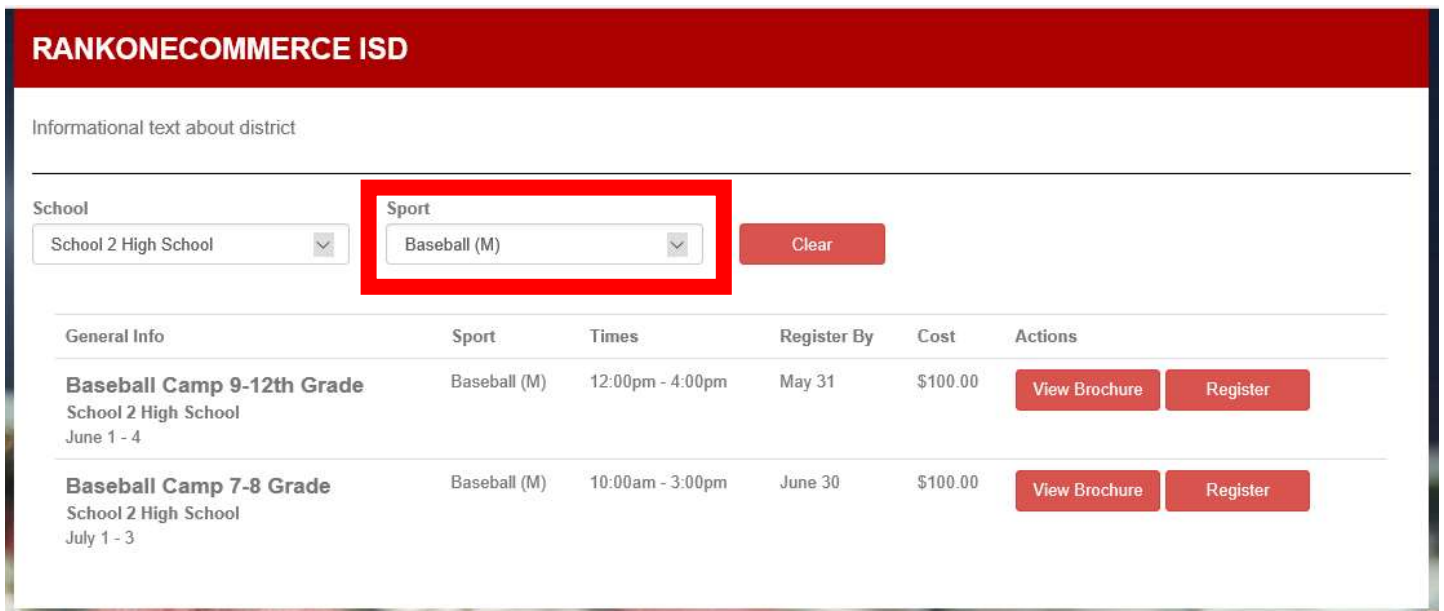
RANKONECOMMERCE ISD

Informational text about district

School
School 2 High School

Sport
Baseball (M)

Clear

| General Info | Sport | Times | Register By | Cost | Actions |
|---|---|---|---|---|---|
| Baseball Camp 9-12th Grade School 2 High School June 1 - 4 | Baseball (M) | 12:00pm - 4:00pm | May 31 | \$100.00 | View Brochure Register |
| Baseball Camp 7-8 Grade School 2 High School July 1 - 3 | Baseball (M) | 10:00am - 3:00pm | June 30 | \$100.00 | View Brochure Register |